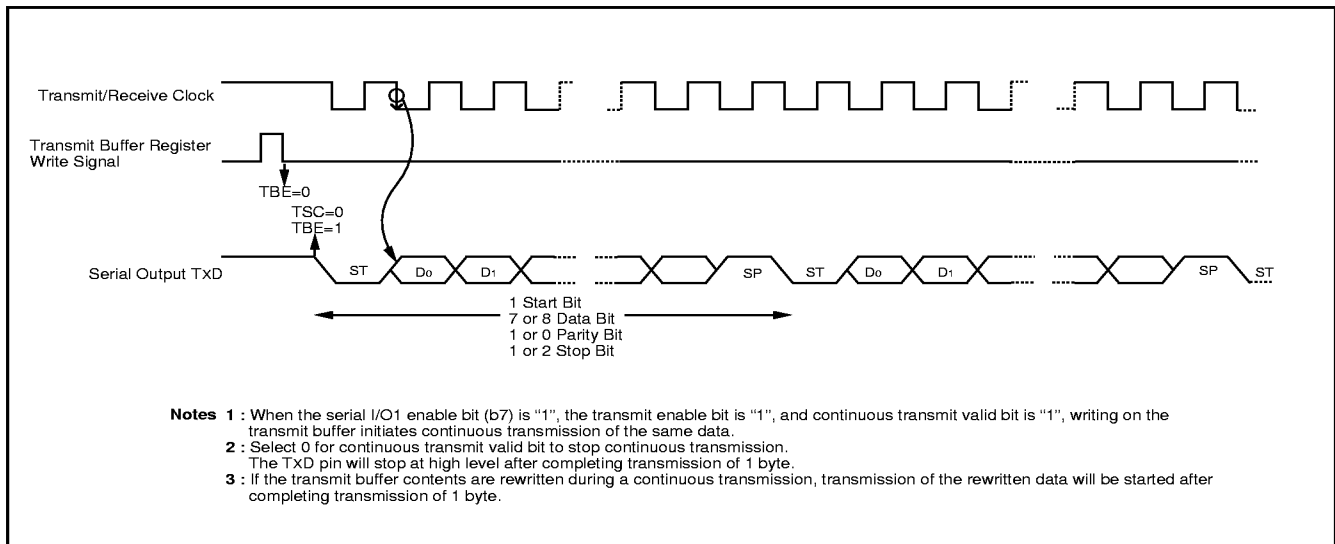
Transmit/Receive Clock

Transmit Buffer Register Write Signal

TBE=0

TSC=0
TBE=1

Serial Output TxD

ST $D_0$ $D_1$ SP ST $D_0$ $D_1$ SP ST

1 Start Bit
7 or 8 Data Bit
1 or 0 Parity Bit
1 or 2 Stop Bit

Notes 1 : When the serial I/O1 enable bit (b7) is "1", the transmit enable bit is "1", and continuous transmit valid bit is "1", writing on the transmit buffer initiates continuous transmission of the same data.
2 : Select 0 for continuous transmit valid bit to stop continuous transmission. The TxD pin will stop at high level after completing transmission of 1 byte.
3 : If the transmit buffer contents are rewritten during a continuous transmission, transmission of the rewritten data will be started after completing transmission of 1 byte.